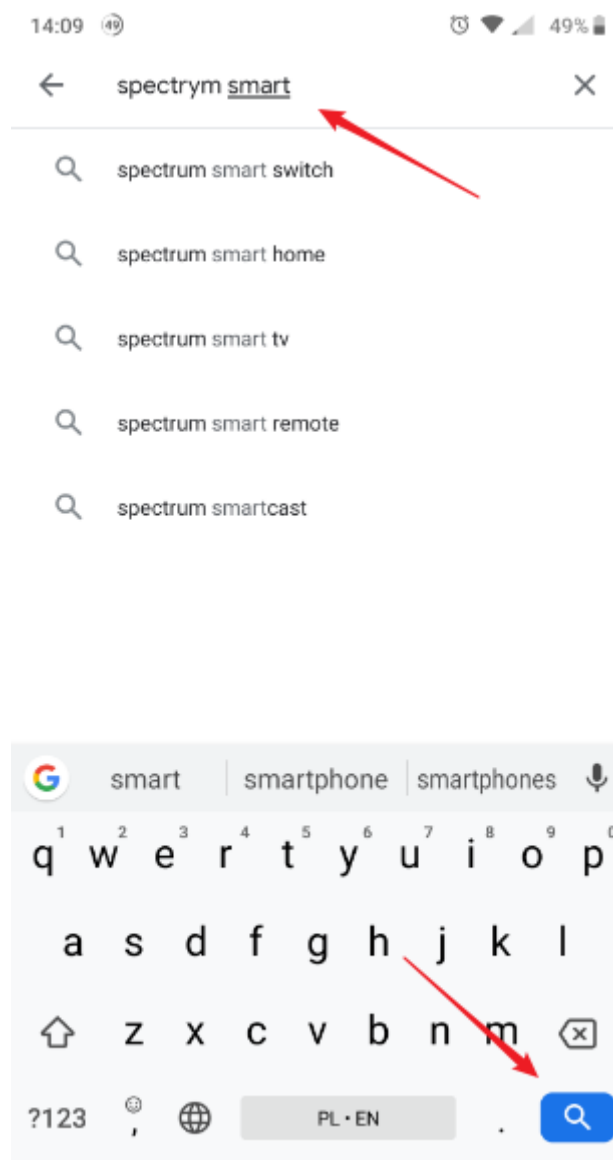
14:09 49 49%

spectrym smart

spectrum smart switch

spectrum smart home

spectrum smart tv

spectrum smart remote

spectrum smartcast

smart | smartphone | smartphones

1 2 3 4 5 6 7 8 9 0
q w e r t y u i o p
a s d f g h j k l
z x c v b n m
?123 , PL • EN .